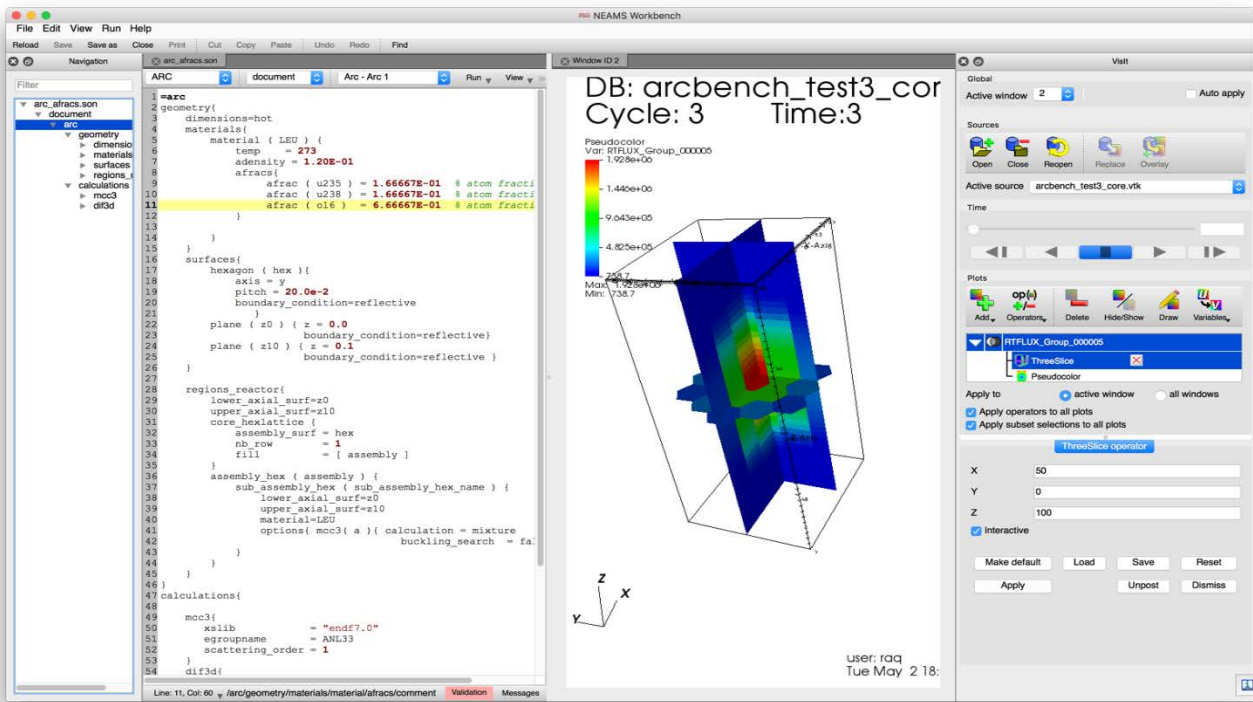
NEAMS Workbench

File Edit View Run Help

Reload Save Save as Close Print Cut Copy Paste Undo Redo Find

Navigation

Filter

arc_afracs.son
document
arc
geometry
dimensio
materials
surfaces
regions_r
calculations
mcc3
dif3d

arc_afracs.son

ARC document Arc - Arc 1 Run View

1 =arc
2 geometry{
3 dimensions=hot
4 materials{
5 material ( LEU ) {
6 temp = 273
7 adensity = 1.20E-01
8 afracs{
9 afrac ( u235 ) = 1.66667E-01 % atom fracti
10 afrac ( u238 ) = 1.66667E-01 % atom fracti
11 afrac ( o16 ) = 6.66667E-01 % atom fracti
12 }
13
14 }
15 }
16 surfaces{
17 hexagon ( hex ){
18 axis = y
19 pitch = 20.0e-2
20 boundary_condition=reflective
21 }
22 plane ( z0 ) { z = 0.0
23 boundary_condition=reflective}
24 plane ( z10 ) { z = 0.1
25 boundary_condition=reflective }
26 }
27
28 regions_reactor{
29 lower_axial_surf=z0
30 upper_axial_surf=z10
31 core_hexlattice {
32 assembly_surf = hex
33 nb_row = 1
34 fill = [ assembly ]
35 }
36 assembly_hex ( assembly ) {
37 sub_assembly_hex ( sub_assembly_hex_name ) {
38 lower_axial_surf=z0
39 upper_axial_surf=z10
40 material=LEU
41 options( mcc3( a ){ calculation = mixture
42 buckling_search = fa
43 }
44 }
45 }
46 }
47 calculations{
48
49 mcc3{
50 xslib = "endf7.0"
51 egroupname = ANL33
52 scattering_order = 1
53 }
54 dif3d{

Line: 11, Col: 60 /arc/geometry/materials/material/afracs/comment Validation Messages

Window ID 2

DB: arcbench_test3_cor
Cycle: 3 Time:3

Pseudocolor
Var: RTFLUX_Group_000005
1.928e+06
1.446e+06
9.643e+05
4.825e+05
738.7
Max: 1.928e+06
Min: 738.7

X-Axis

Z
X
Y

user: raq
Tue May 2 18:

VisIt

Global
Active window 2 Auto apply

Sources
Open Close Reopen Replace Overlay
Active source arcbench_test3_core.vtk

Time

Plots
Add Operators Delete Hide/Show Draw Variables
RTFLUX_Group_000005
ThreeSlice
Pseudocolor

Apply to active window all windows
Apply operators to all plots
Apply subset selections to all plots

ThreeSlice operator
X 50
Y 0
Z 100
Interactive

Make default Load Save Reset
Apply Unpost Dismiss